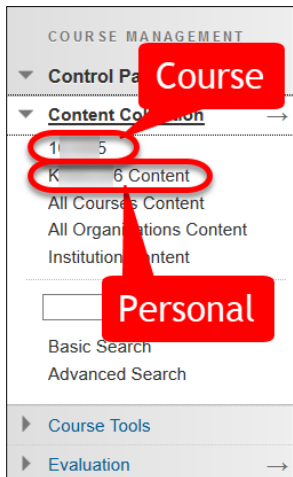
COURSE MANAGEMENT

Control Pa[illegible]

Course

Content Co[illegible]ion →

1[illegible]5

K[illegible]6 Content

All Courses Content

All Organi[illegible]tions Content

Institution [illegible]ontent

Personal

Basic Search

Advanced Search

Course Tools

Evaluation →